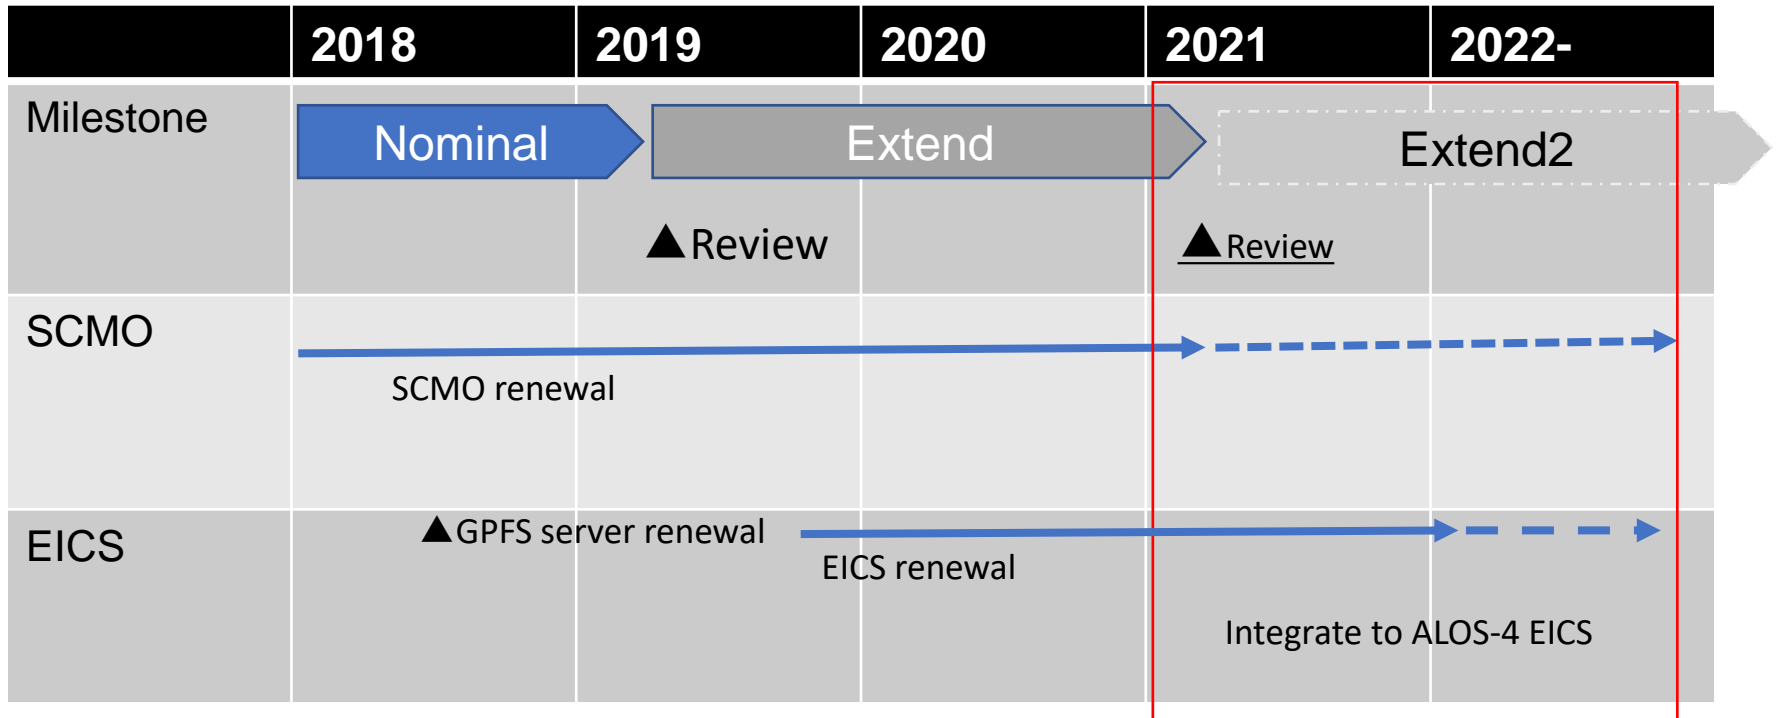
|  | 2018 | 2019 | 2020 | 2021 | 2022- |
|---|---|---|---|---|---|
| Milestone | Nominal | Extend ▲Review | | ▲Review | Extend2 |
| SCMO | SCMO renewal | | | | |
| EICS | ▲GPFS server renewal | EICS renewal | | Integrate to ALOS-4 EICS | |